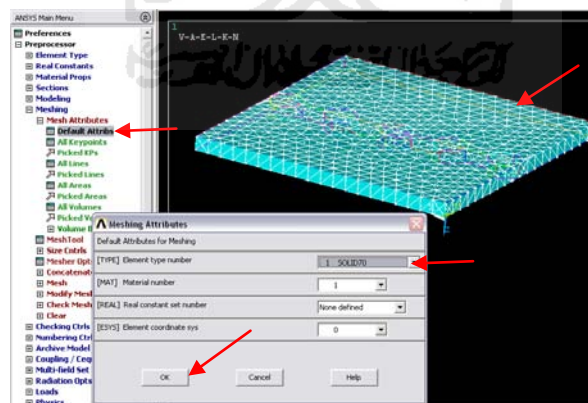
ANSYS Main Menu

Preferences
Preprocessor
Element Type
Real Constants
Material Props
Sections
Modeling
Meshing
Mesh Attributes
Default Attribs
All Keypoints
Picked KPs
All Lines
Picked Lines
All Areas
Picked Areas
All Volumes
Picked V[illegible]
Volume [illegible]
MeshTool
Size Cntrls
Mesher Opt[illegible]
Concatenate
Mesh
Modify Mesh
Check Mesh
Clear
Checking Ctrls
Numbering Ctrl
Archive Model
Coupling / Ceq
Multi-field Set
Radiation Opts
Loads
Physics

1
V-A-E-L-K-N

Meshing Attributes
Default Attributes for Meshing
[TYPE] Element type number
1 SOLID70
[MAT] Material number
1
[REAL] Real constant set number
None defined
[ESYS] Element coordinate sys
0
OK
Cancel
Help